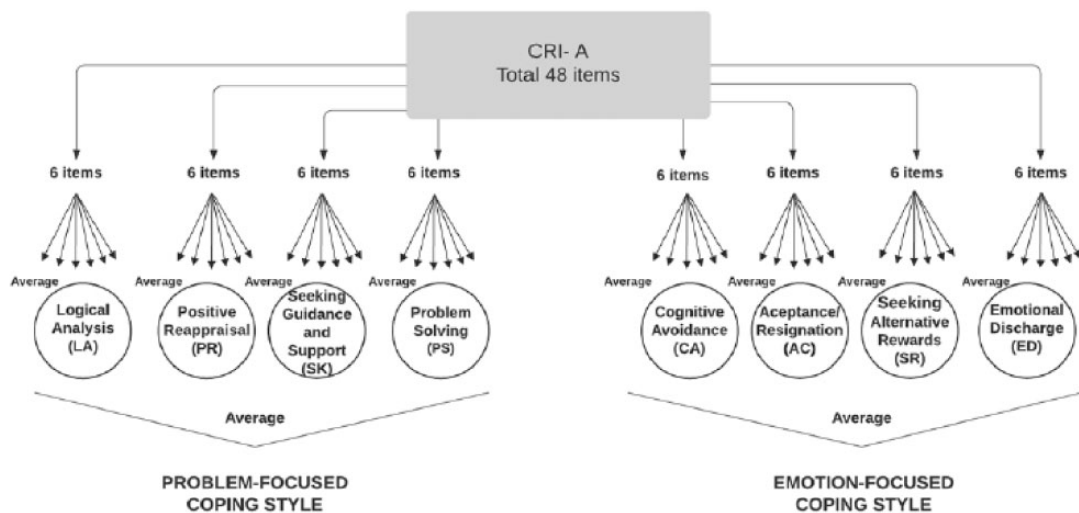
CRI- A
Total 48 items

6 items
6 items
6 items
6 items
6 items
6 items
6 items
6 items

Average
Logical Analysis (LA)

Average
Positive Reappraisal (PR)

Average
Seeking Guidance and Support (SK)

Average
Problem Solving (PS)

Average
Cognitive Avoidance (CA)

Average
Aceptance/ Resignation (AC)

Average
Seeking Alternative Rewards (SR)

Average
Emotional Discharge (ED)

Average

Average

PROBLEM-FOCUSED COPING STYLE

EMOTION-FOCUSED COPING STYLE